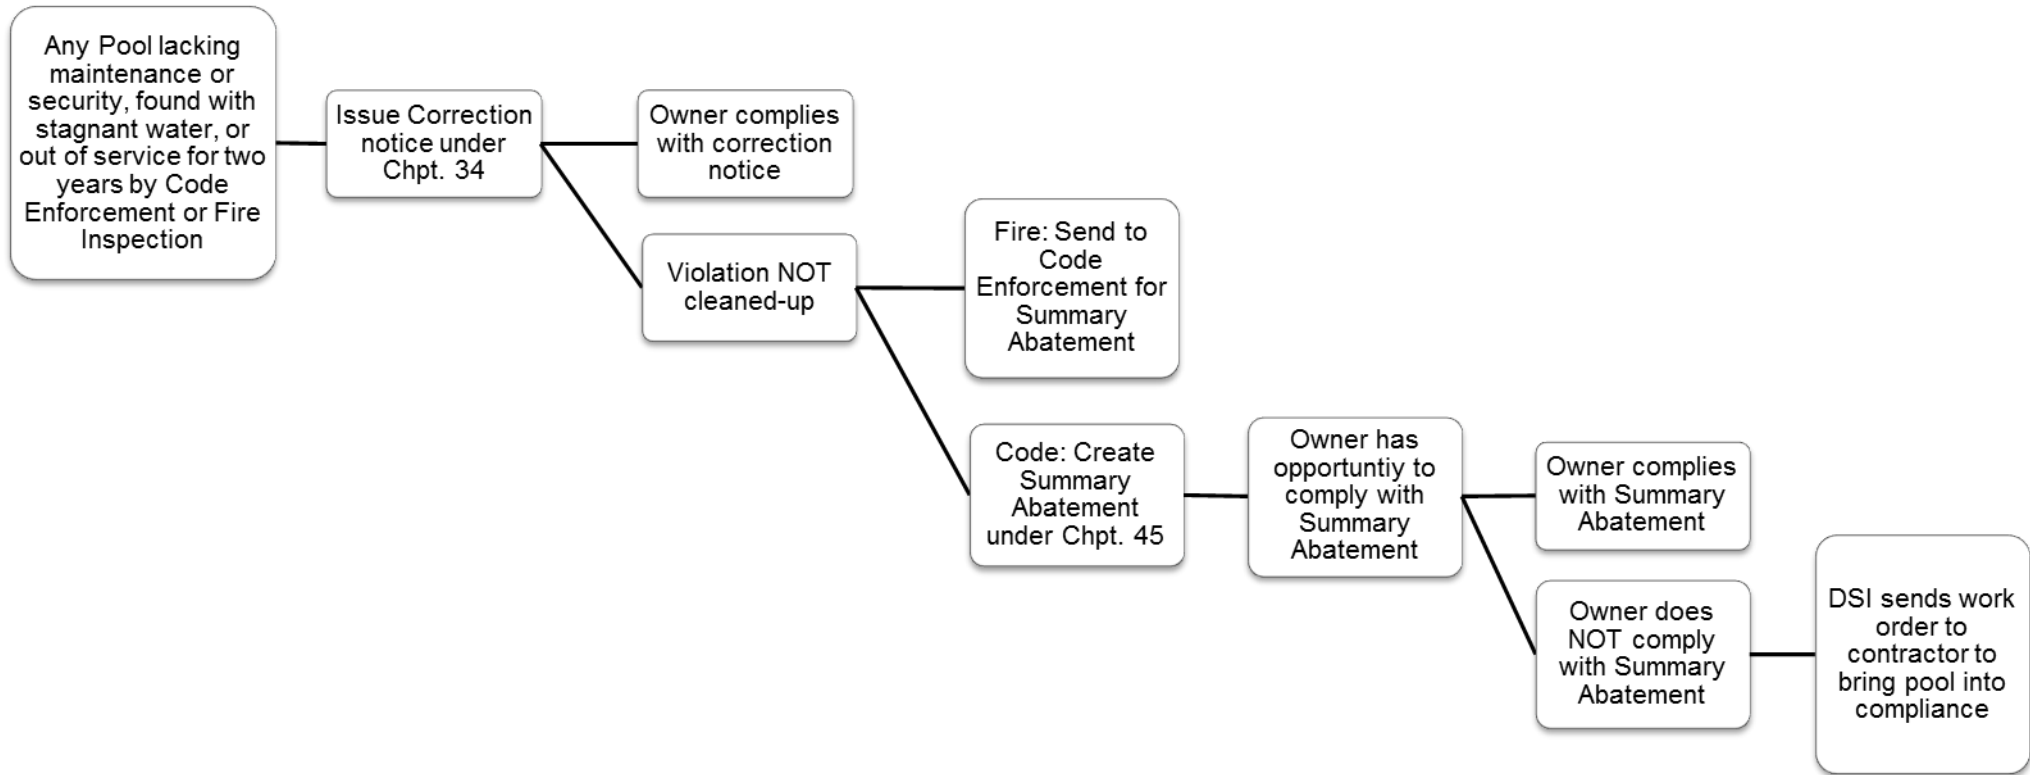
Any Pool lacking maintenance or security, found with stagnant water, or out of service for two years by Code Enforcement or Fire Inspection

Issue Correction notice under Chpt. 34

Owner complies with correction notice

Violation NOT cleaned-up

Fire: Send to Code Enforcement for Summary Abatement

Code: Create Summary Abatement under Chpt. 45

Owner has opportuntiy to comply with Summary Abatement

Owner complies with Summary Abatement

Owner does NOT comply with Summary Abatement

DSI sends work order to contractor to bring pool into compliance